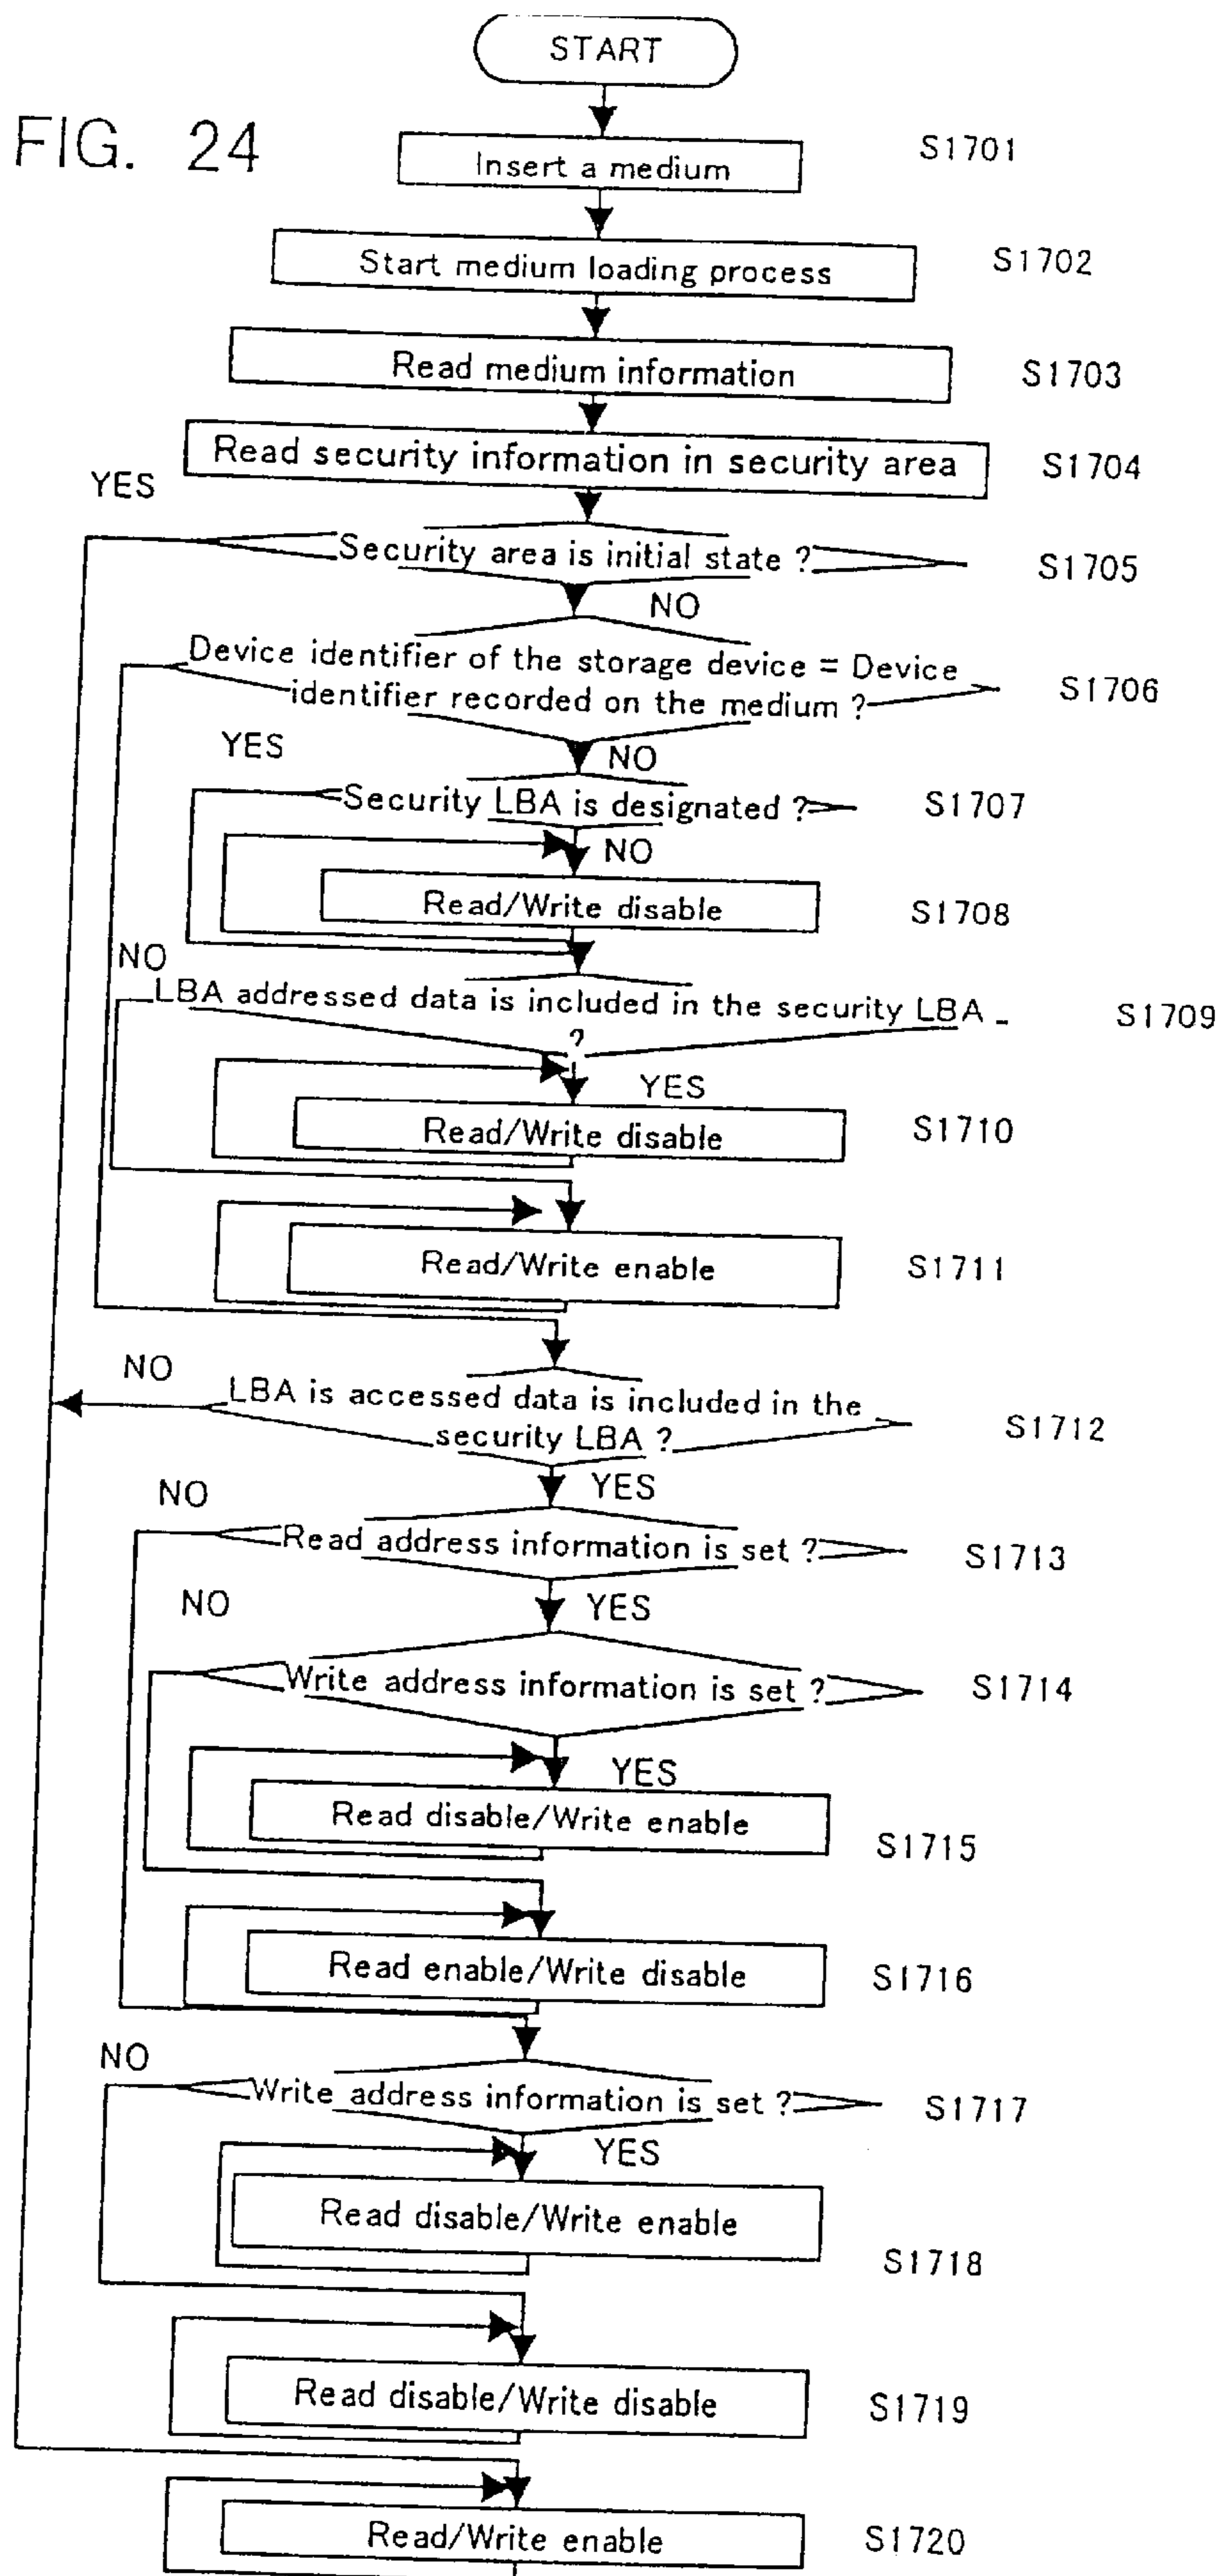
FIG. 24

START

Insert a medium S1701

Start medium loading process S1702

Read medium information S1703

Read security information in security area S1704

YES

Security area is initial state ? S1705

NO

Device identifier of the storage device = Device identifier recorded on the medium ? S1706

YES

NO

Security LBA is designated ? S1707

NO

Read/Write disable S1708

NO

LBA addressed data is included in the security LBA ? S1709

YES

Read/Write disable S1710

Read/Write enable S1711

NO

LBA is accessed data is included in the security LBA ? S1712

YES

NO

Read address information is set ? S1713

YES

NO

Write address information is set ? S1714

YES

Read disable/Write enable S1715

Read enable/Write disable S1716

NO

Write address information is set ? S1717

YES

Read disable/Write enable S1718

Read disable/Write disable S1719

Read/Write enable S1720